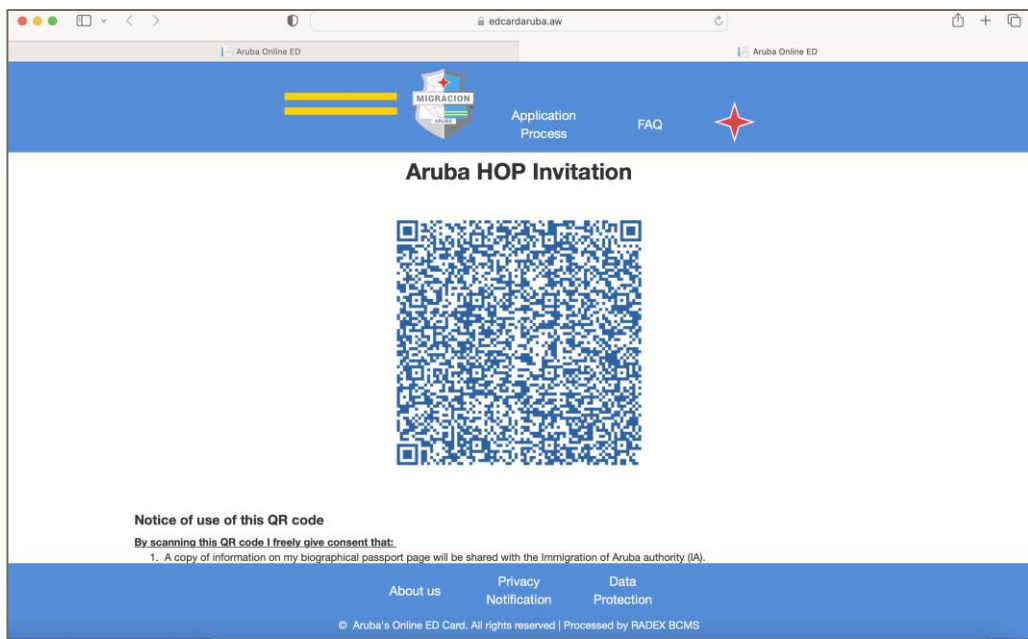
edcardaruba.aw

Aruba Online ED

Aruba Online ED

MIGRACION

ARUBA

Application Process

FAQ

Aruba HOP Invitation

Notice of use of this QR code

By scanning this QR code I freely give consent that:

1. A copy of information on my biographical passport page will be shared with the Immigration of Aruba authority (IA).

About us

Privacy Notification

Data Protection

© Aruba's Online ED Card. All rights reserved | Processed by RADEX BCMS